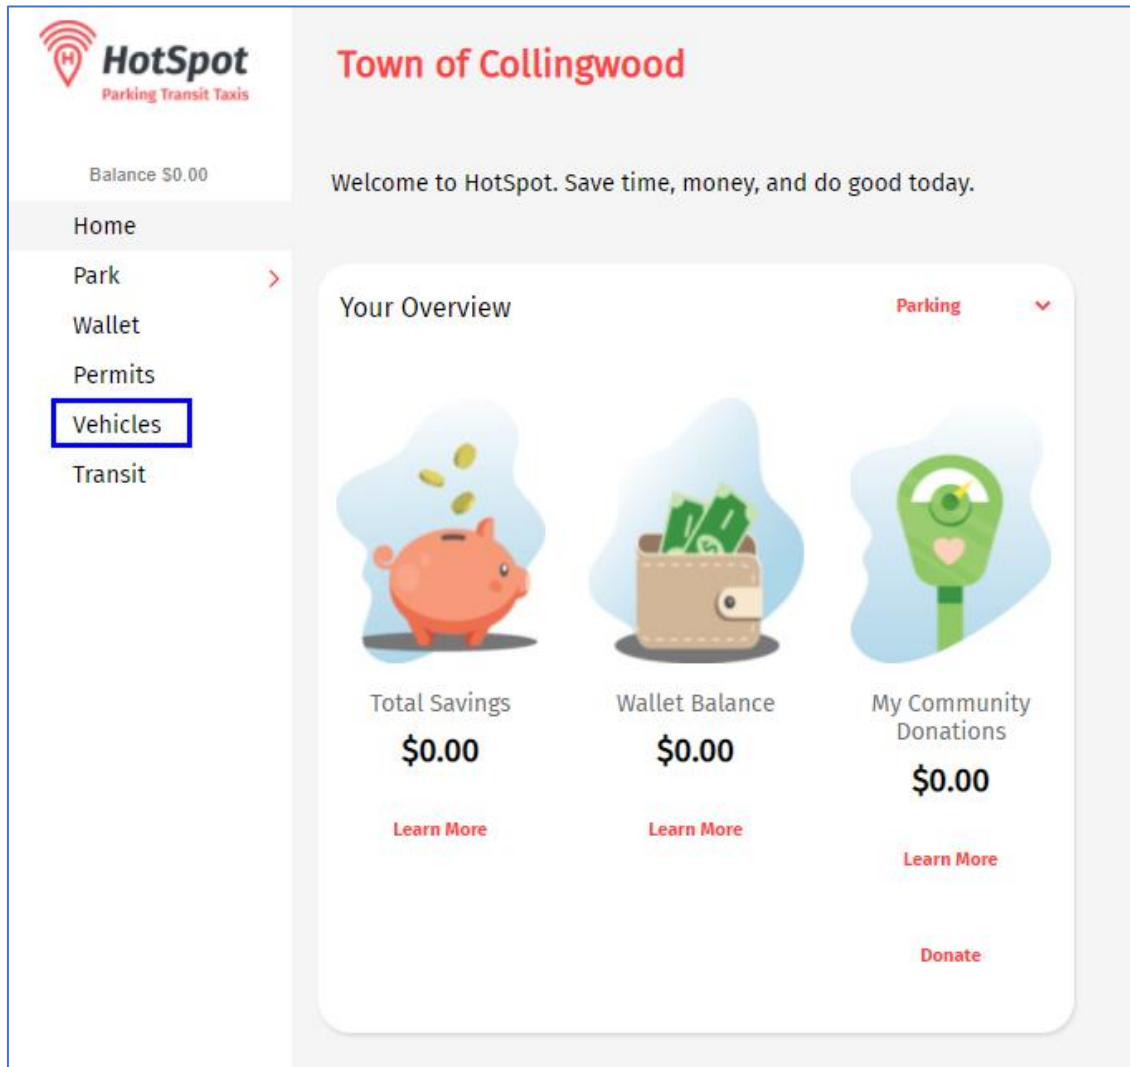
HotSpot
Parking Transit Taxis

Balance $0.00

Home
Park
Wallet
Permits
Vehicles
Transit

Town of Collingwood

Welcome to HotSpot. Save time, money, and do good today.

Your Overview

Parking

Total Savings
$0.00
Learn More

Wallet Balance
$0.00
Learn More

My Community Donations
$0.00
Learn More

Donate